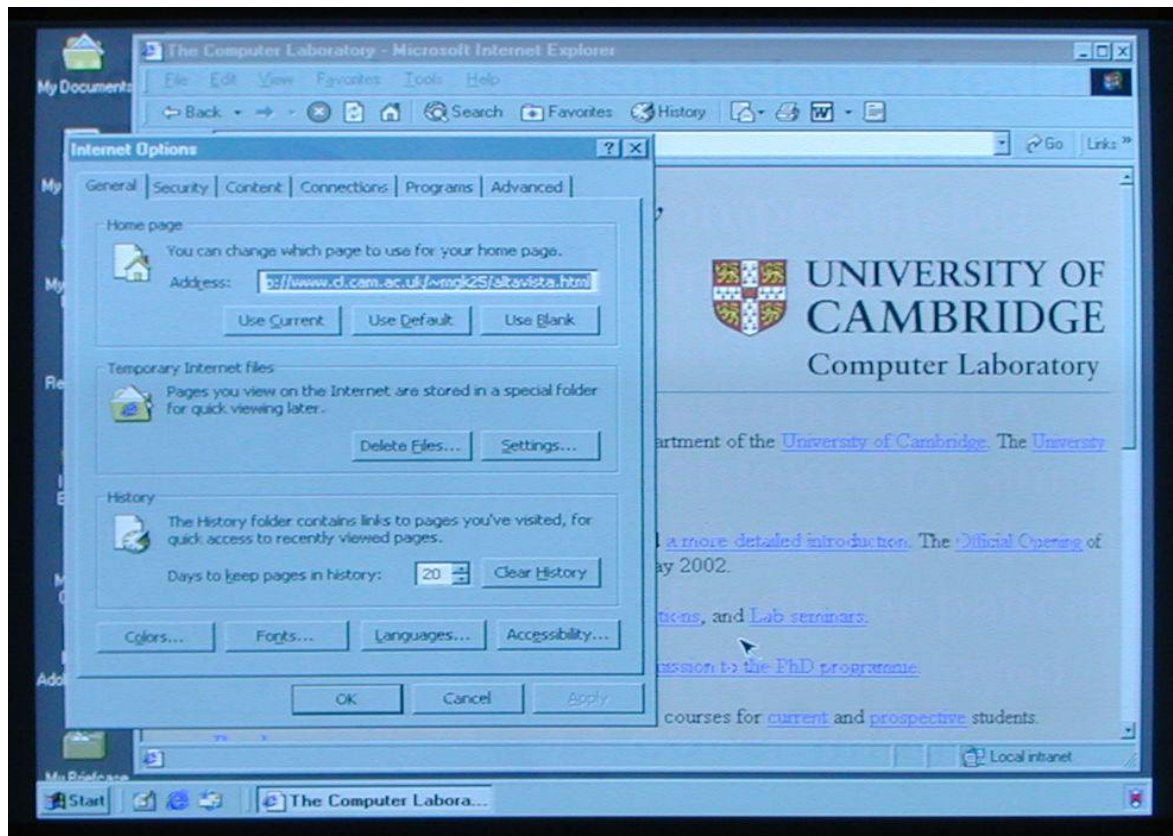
My Documents
My
My
Re
Adol
My Briefcase

The Computer Laboratory - Microsoft Internet Explorer
File Edit View Favorites Tools Help
Back Search Favorites History
Go Links

Internet Options
General Security Content Connections Programs Advanced

Home page
You can change which page to use for your home page.
Address: p://www.cl.cam.ac.uk/~mgk25/altavista.html
Use Current Use Default Use Blank

Temporary Internet files
Pages you view on the Internet are stored in a special folder for quick viewing later.
Delete Files... Settings...

History
The History folder contains links to pages you've visited, for quick access to recently viewed pages.
Days to keep pages in history: 20 Clear History

Colors... Fonts... Languages... Accessibility...

OK Cancel Apply

UNIVERSITY OF CAMBRIDGE
Computer Laboratory

artment of the University of Cambridge. The University

a more detailed introduction. The Official Opening of ay 2002.

tions, and Lab seminars.

ission to the PhD programme.

courses for current and prospective students.

Local intranet

Start The Computer Labora...